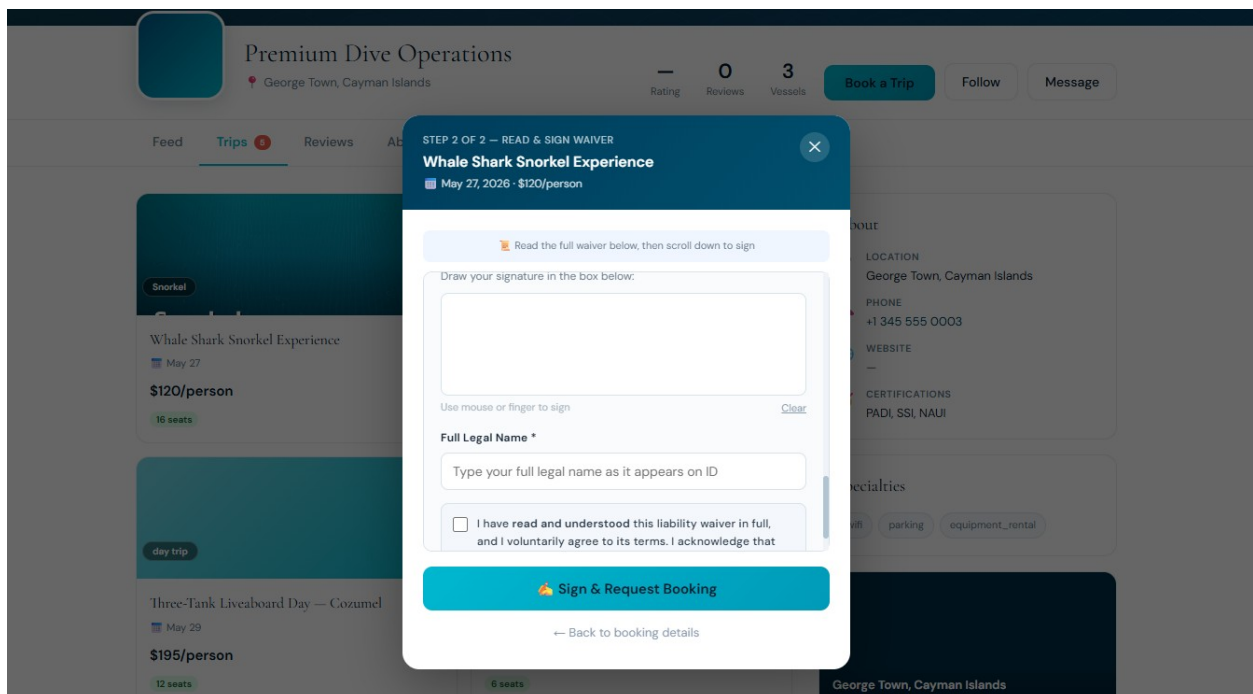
Premium Dive Operations
George Town, Cayman Islands

— Rating
0 Reviews
3 Vessels

Book a Trip
Follow
Message

Feed
Trips 5
Reviews
Ab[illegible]

Snorkel
Whale Shark Snorkel Experience
May 27
$120/person
16 seats

day trip
Three-Tank Liveaboard Day — Cozumel
May 29
$195/person
12 seats

6 seats

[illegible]bout
LOCATION
George Town, Cayman Islands
PHONE
+1 345 555 0003
WEBSITE
—
CERTIFICATIONS
PADI, SSI, NAUI

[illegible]ecialties
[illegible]ifi
parking
equipment_rental

George Town, Cayman Islands

STEP 2 OF 2 — READ & SIGN WAIVER
Whale Shark Snorkel Experience
May 27, 2026 · $120/person

Read the full waiver below, then scroll down to sign

Draw your signature in the box below:

Use mouse or finger to sign
Clear

Full Legal Name *
Type your full legal name as it appears on ID

I have read and understood this liability waiver in full, and I voluntarily agree to its terms. I acknowledge that

✍️ Sign & Request Booking

← Back to booking details